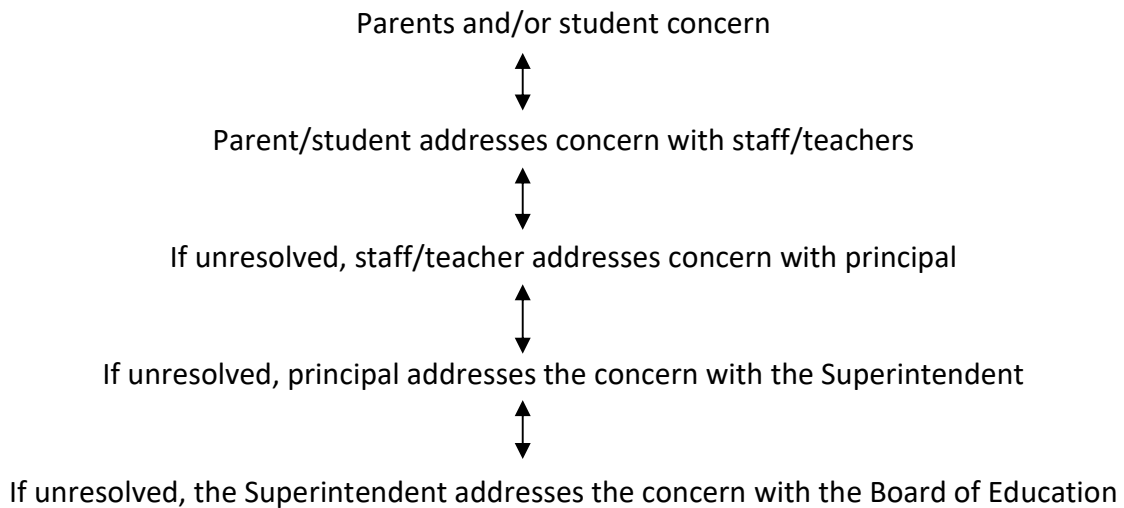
Parents and/or student concern

Parent/student addresses concern with staff/teachers

If unresolved, staff/teacher addresses concern with principal

If unresolved, principal addresses the concern with the Superintendent

If unresolved, the Superintendent addresses the concern with the Board of Education